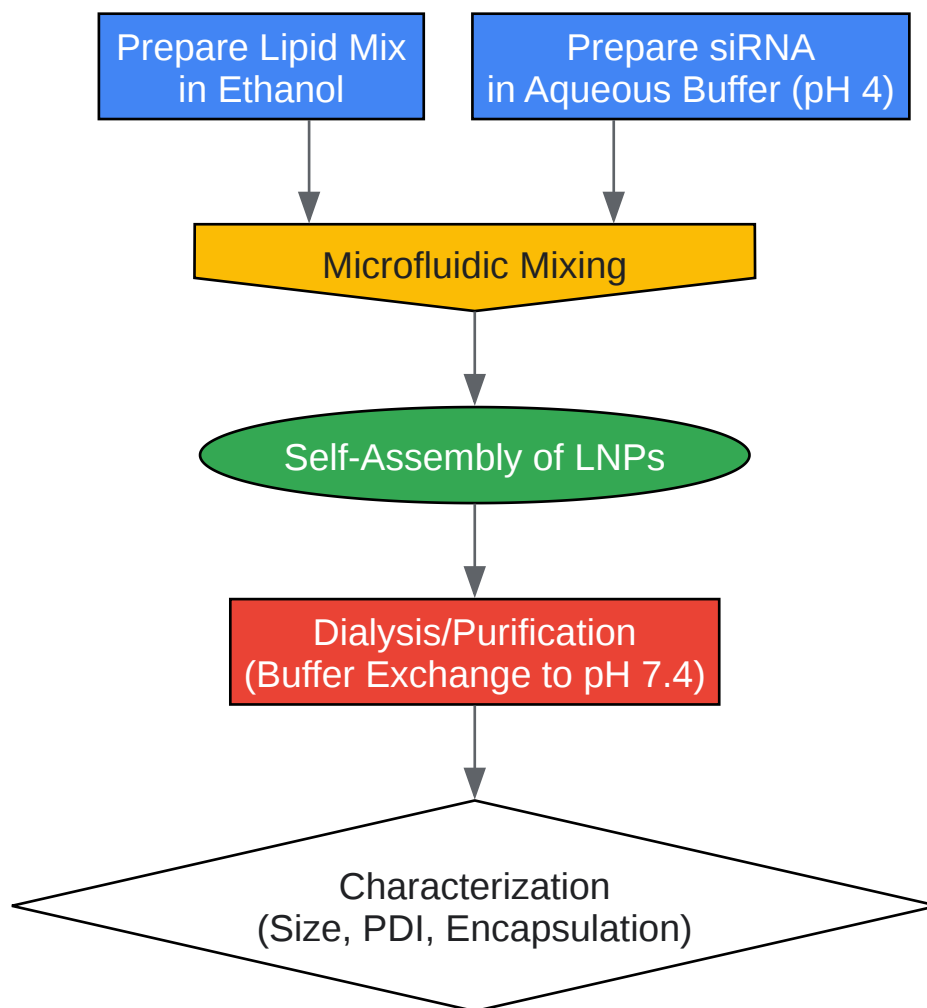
Prepare Lipid Mix in Ethanol

Prepare siRNA in Aqueous Buffer (pH 4)

Microfluidic Mixing

Self-Assembly of LNPs

Dialysis/Purification (Buffer Exchange to pH 7.4)

Characterization (Size, PDI, Encapsulation)